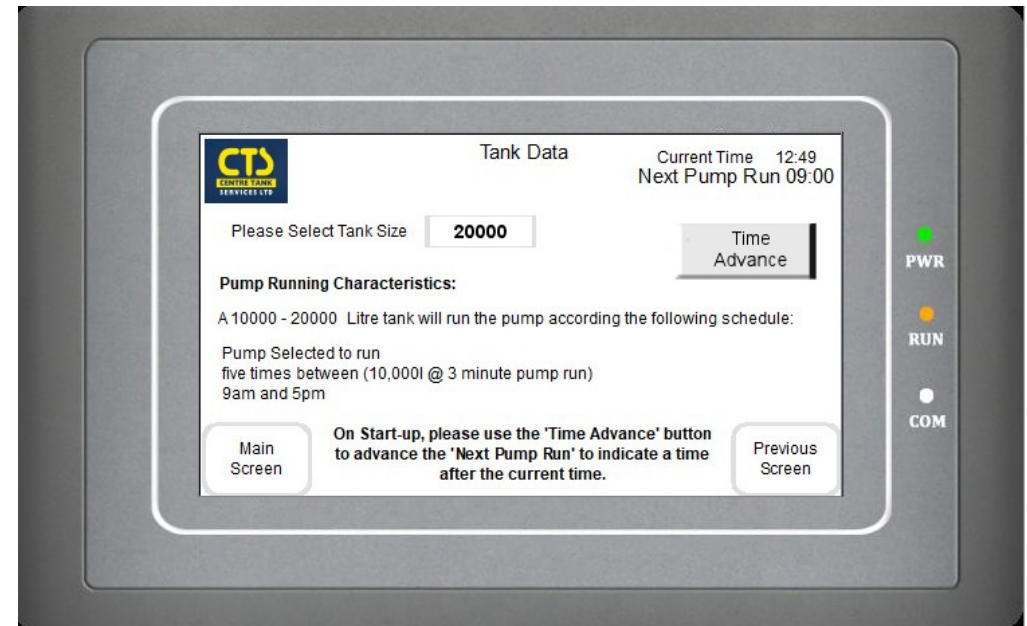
CTS
CENTRE TANK SERVICES LTD

Tank Data

Current Time 12:49
Next Pump Run 09:00

Please Select Tank Size 20000

Time Advance

PWR

RUN

COM

Pump Running Characteristics:

A 10000 - 20000 Litre tank will run the pump according the following schedule:

Pump Selected to run
five times between (10,000l @ 3 minute pump run)
9am and 5pm

Main Screen

On Start-up, please use the 'Time Advance' button to advance the 'Next Pump Run' to indicate a time after the current time.

Previous Screen